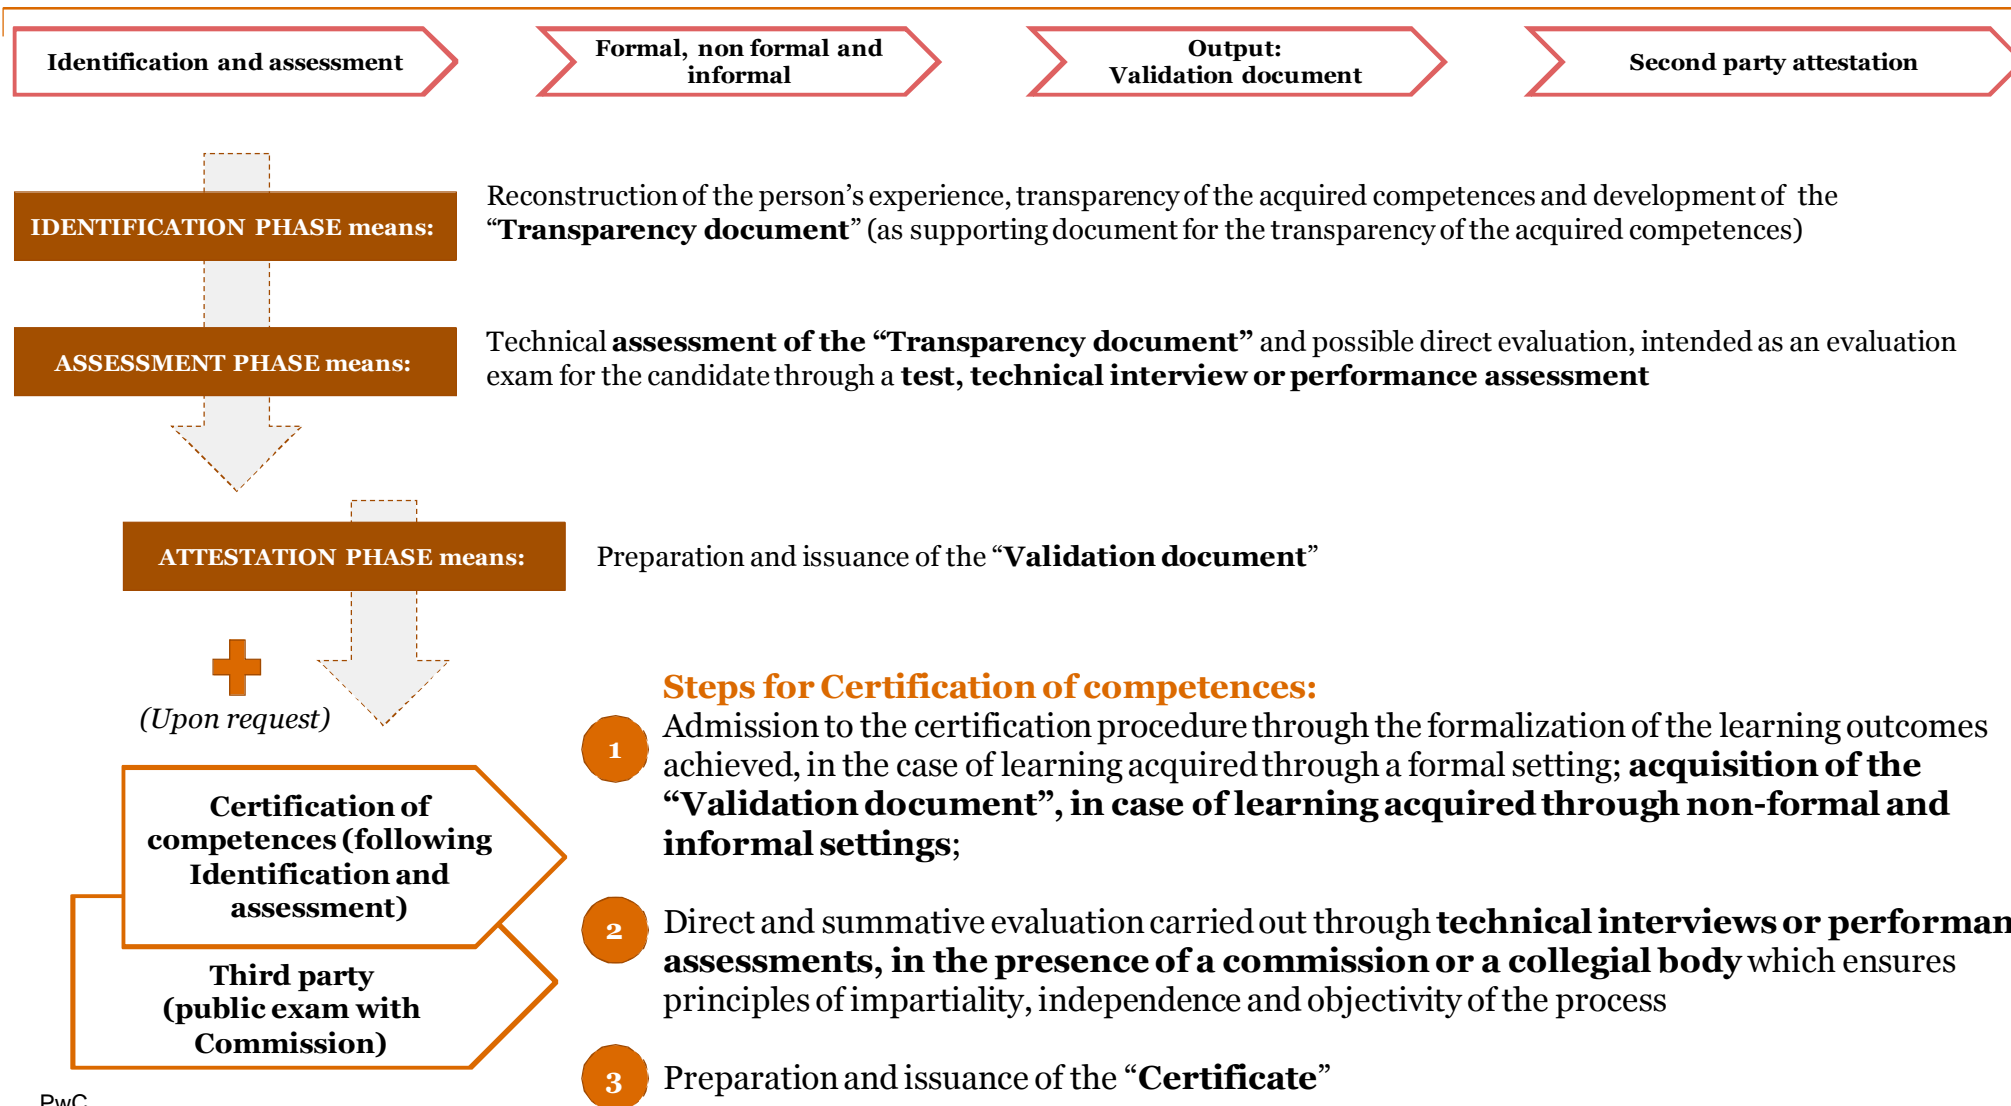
Identification and assessment

Formal, non formal and informal

Output: Validation document

Second party attestation

IDENTIFICATION PHASE means:

Reconstruction of the person's experience, transparency of the acquired competences and development of the "Transparency document" (as supporting document for the transparency of the acquired competences)

ASSESSMENT PHASE means:

Technical assessment of the "Transparency document" and possible direct evaluation, intended as an evaluation exam for the candidate through a test, technical interview or performance assessment

ATTESTATION PHASE means:

Preparation and issuance of the "Validation document"

(Upon request)

Certification of competences (following Identification and assessment)

Third party (public exam with Commission)

Steps for Certification of competences:

1 Admission to the certification procedure through the formalization of the learning outcomes achieved, in the case of learning acquired through a formal setting; acquisition of the "Validation document", in case of learning acquired through non-formal and informal settings;

2 Direct and summative evaluation carried out through technical interviews or performan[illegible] assessments, in the presence of a commission or a collegial body which ensures principles of impartiality, independence and objectivity of the process

3 Preparation and issuance of the "Certificate"

PwC